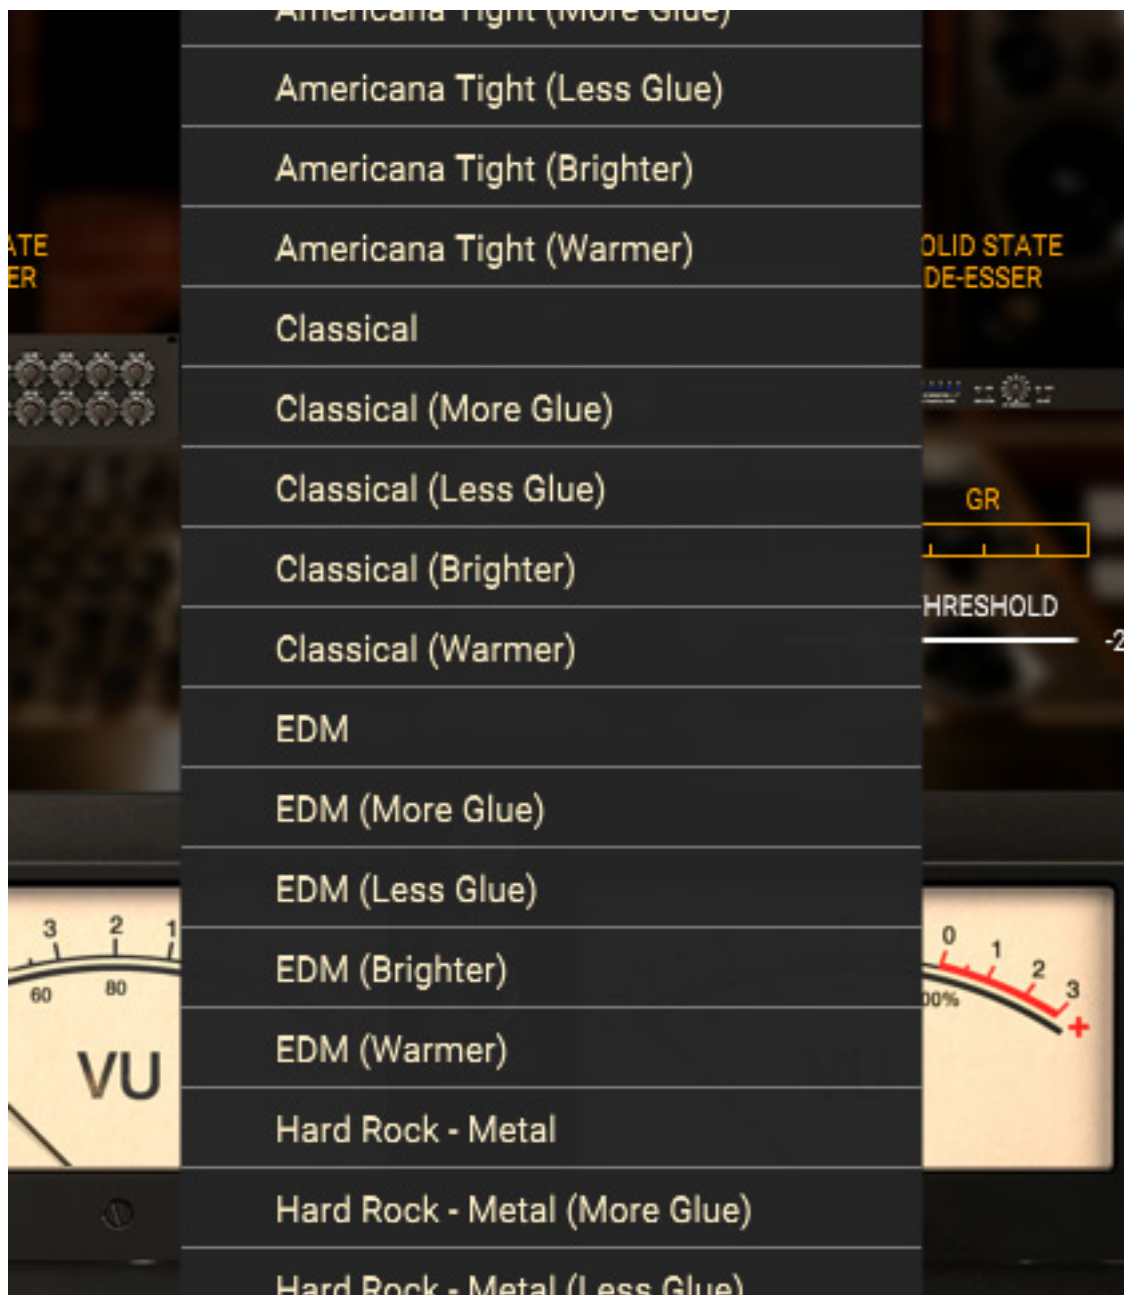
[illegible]

ATE
ER

Americana Tight (Less Glue)

Americana Tight (Brighter)

Americana Tight (Warmer)

Classical

Classical (More Glue)

Classical (Less Glue)

Classical (Brighter)

Classical (Warmer)

EDM

EDM (More Glue)

EDM (Less Glue)

EDM (Brighter)

EDM (Warmer)

Hard Rock - Metal

Hard Rock - Metal (More Glue)

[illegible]

OLID STATE
DE-ESSER

GR

HRESHOLD

-2

3 2 1
60 80
VU

0 1 2 3
00%
+